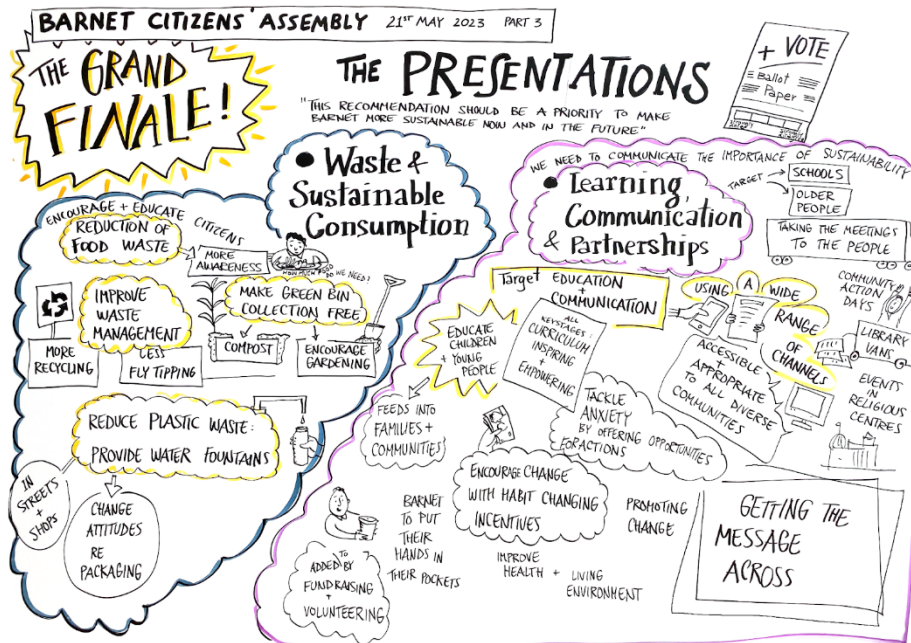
BARNET CITIZENS' ASSEMBLY 21ST MAY 2023 PART 3

THE GRAND FINALE!

THE PRESENTATIONS

"THIS RECOMMENDATION SHOULD BE A PRIORITY TO MAKE BARNET MORE SUSTAINABLE NOW AND IN THE FUTURE"

+ VOTE
Ballot Paper

• Waste & Sustainable Consumption

ENCOURAGE + EDUCATE CITIZENS

REDUCTION OF FOOD WASTE

MORE AWARENESS

HOW MUCH FOOD DO WE NEED?

IMPROVE WASTE MANAGEMENT

MAKE GREEN BIN COLLECTION FREE

MORE RECYCLING

LESS FLY TIPPING

COMPOST

ENCOURAGE GARDENING

REDUCE PLASTIC WASTE: PROVIDE WATER FOUNTAINS

IN STREETS + SHOPS

CHANGE ATTITUDES RE PACKAGING

WE NEED TO COMMUNICATE THE IMPORTANCE OF SUSTAINABILITY

• Learning, Communication & Partnerships

TARGET SCHOOLS

OLDER PEOPLE

TAKING THE MEETINGS TO THE PEOPLE

Target EDUCATION + COMMUNICATION

EDUCATE CHILDREN + YOUNG PEOPLE

ALL KEYSTAGES: CURRICULUM INSPIRING + EMPOWERING

USING A WIDE RANGE OF CHANNELS

COMMUNITY ACTION DAYS

LIBRARY VANS

ACCESSIBLE + APPROPRIATE TO ALL DIVERSE COMMUNITIES

EVENTS IN RELIGIOUS CENTRES

FEEDS INTO FAMILIES + COMMUNITIES

TACKLE ANXIETY BY OFFERING OPPORTUNITIES FOR ACTIONS

ENCOURAGE CHANGE WITH HABIT CHANGING INCENTIVES

PROMOTING CHANGE

GETTING THE MESSAGE ACROSS

BARNET TO PUT THEIR HANDS IN THEIR POCKETS

ADDED TO BY FUNDRAISING + VOLUNTEERING

IMPROVE HEALTH + LIVING ENVIRONMENT